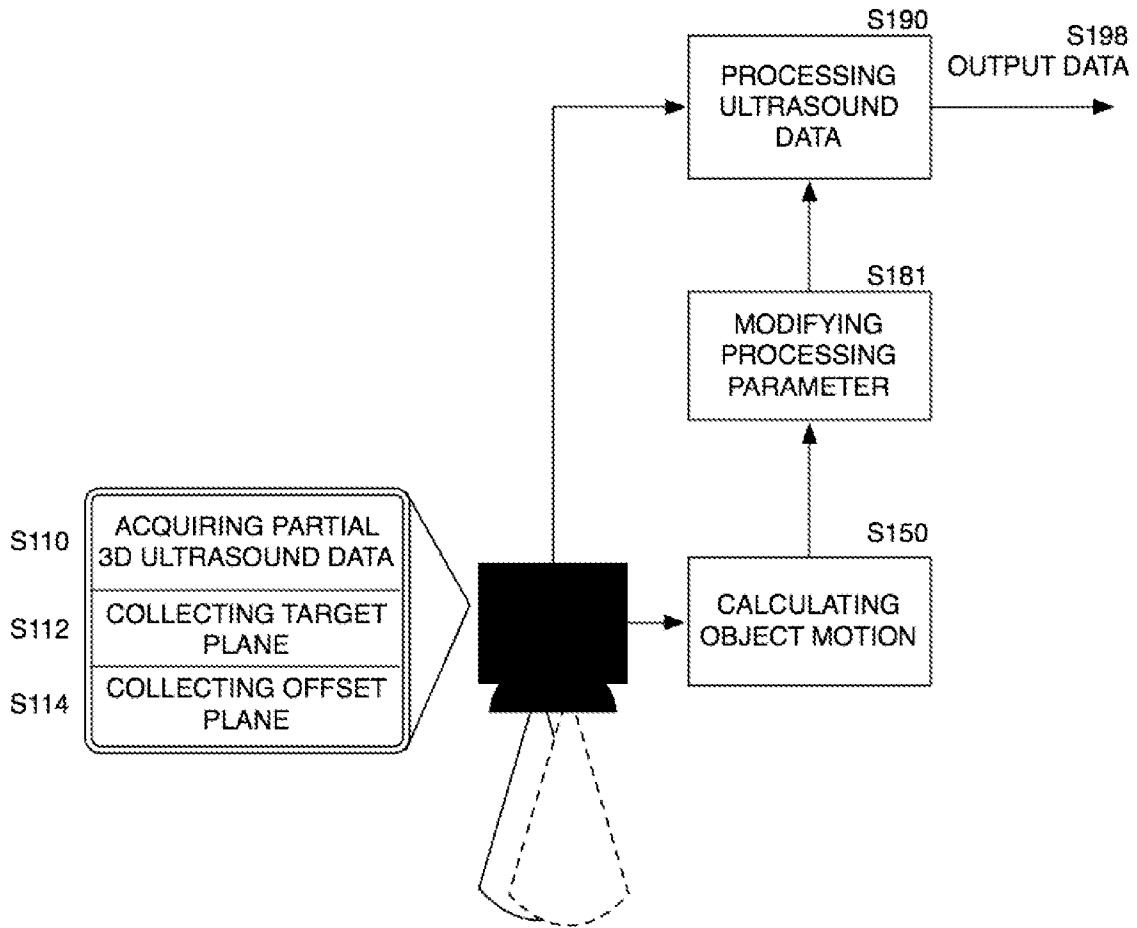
S190
PROCESSING ULTRASOUND DATA

S198
OUTPUT DATA

S181
MODIFYING PROCESSING PARAMETER

S110
ACQUIRING PARTIAL 3D ULTRASOUND DATA

S112
COLLECTING TARGET PLANE

S114
COLLECTING OFFSET PLANE

S150
CALCULATING OBJECT MOTION